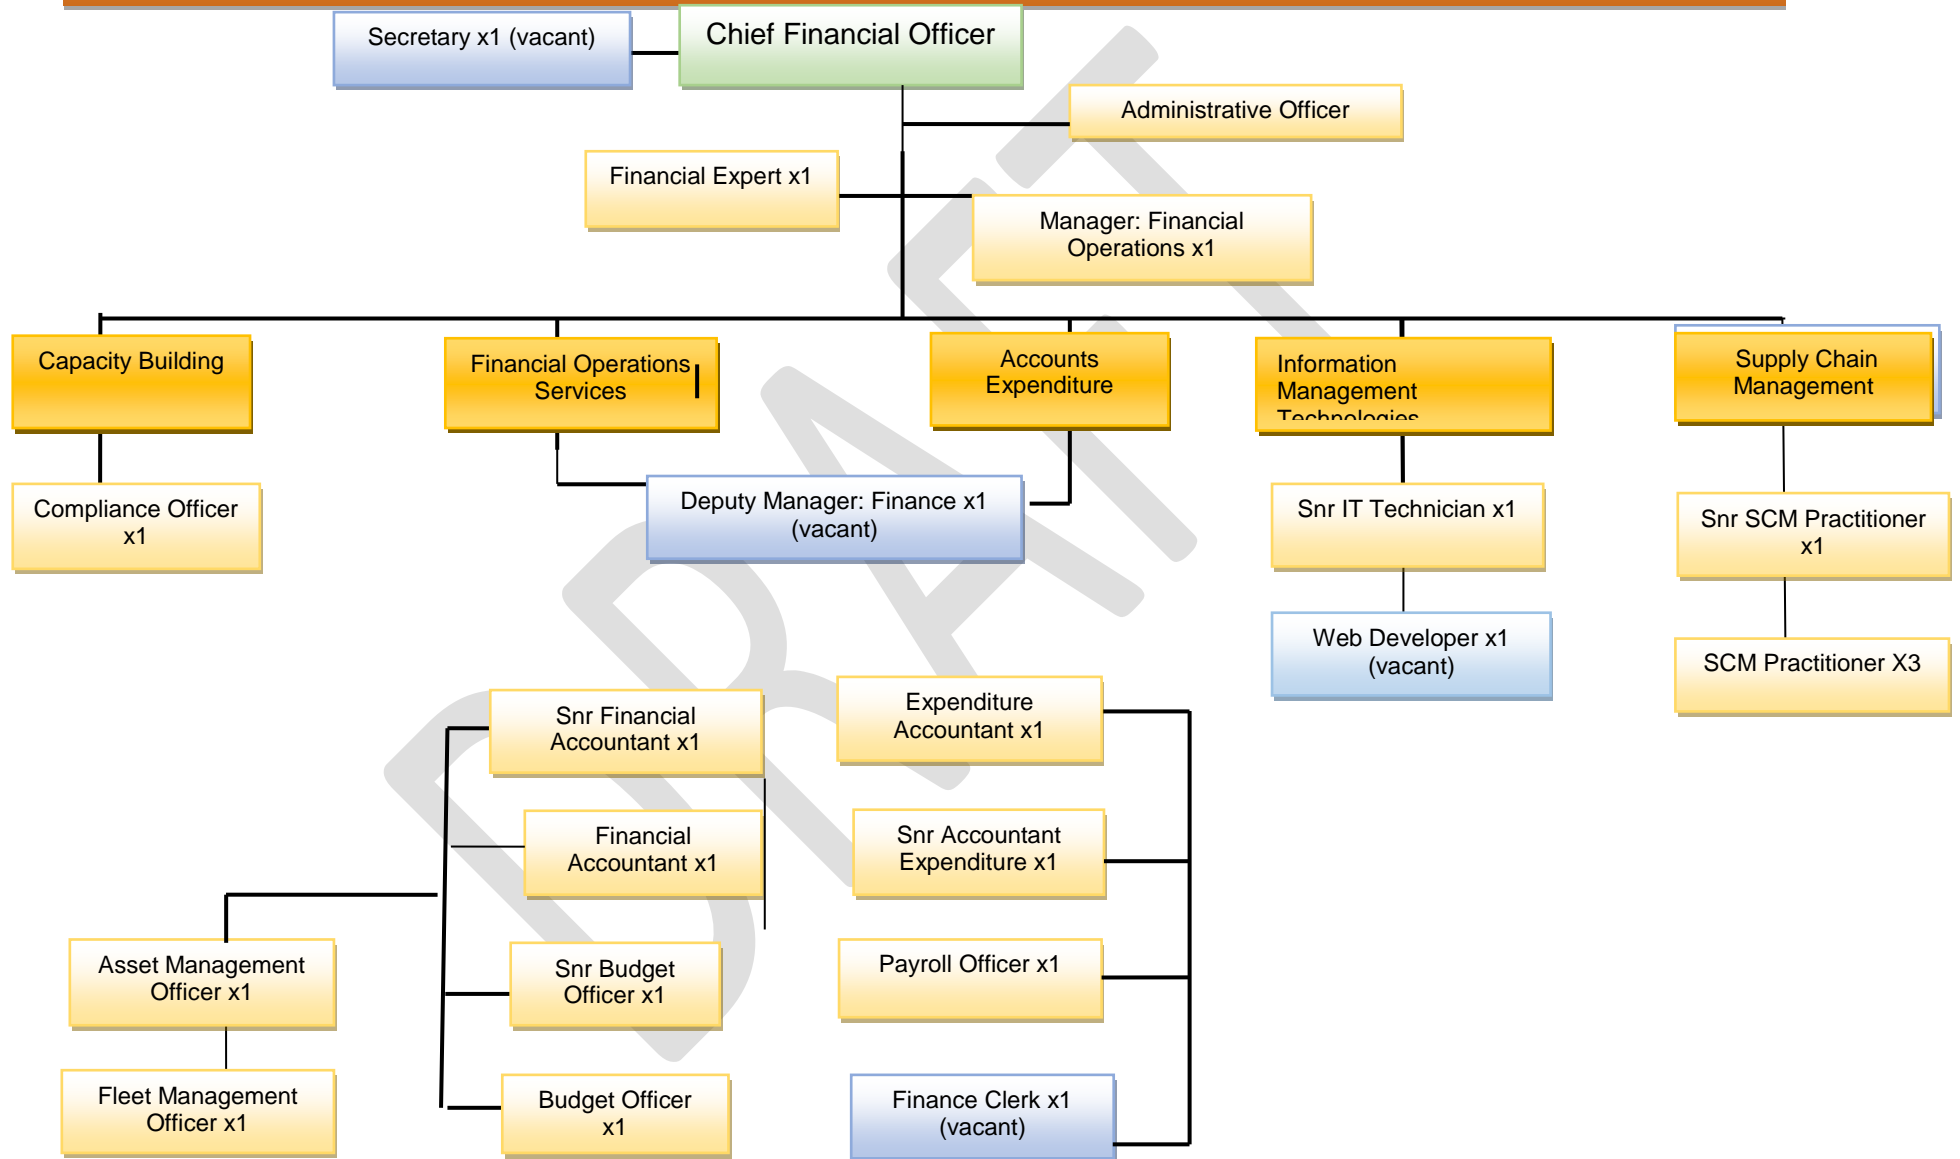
Secretary x1 (vacant)

Chief Financial Officer

Administrative Officer

Financial Expert x1

Manager: Financial Operations x1

Capacity Building

Financial Operations Services

Accounts Expenditure

Information Management Technologies

Supply Chain Management

Compliance Officer x1

Deputy Manager: Finance x1 (vacant)

Snr IT Technician x1

Snr SCM Practitioner x1

Web Developer x1 (vacant)

SCM Practitioner X3

Snr Financial Accountant x1

Expenditure Accountant x1

Financial Accountant x1

Snr Accountant Expenditure x1

Asset Management Officer x1

Snr Budget Officer x1

Payroll Officer x1

Fleet Management Officer x1

Budget Officer x1

Finance Clerk x1 (vacant)

DRAFT